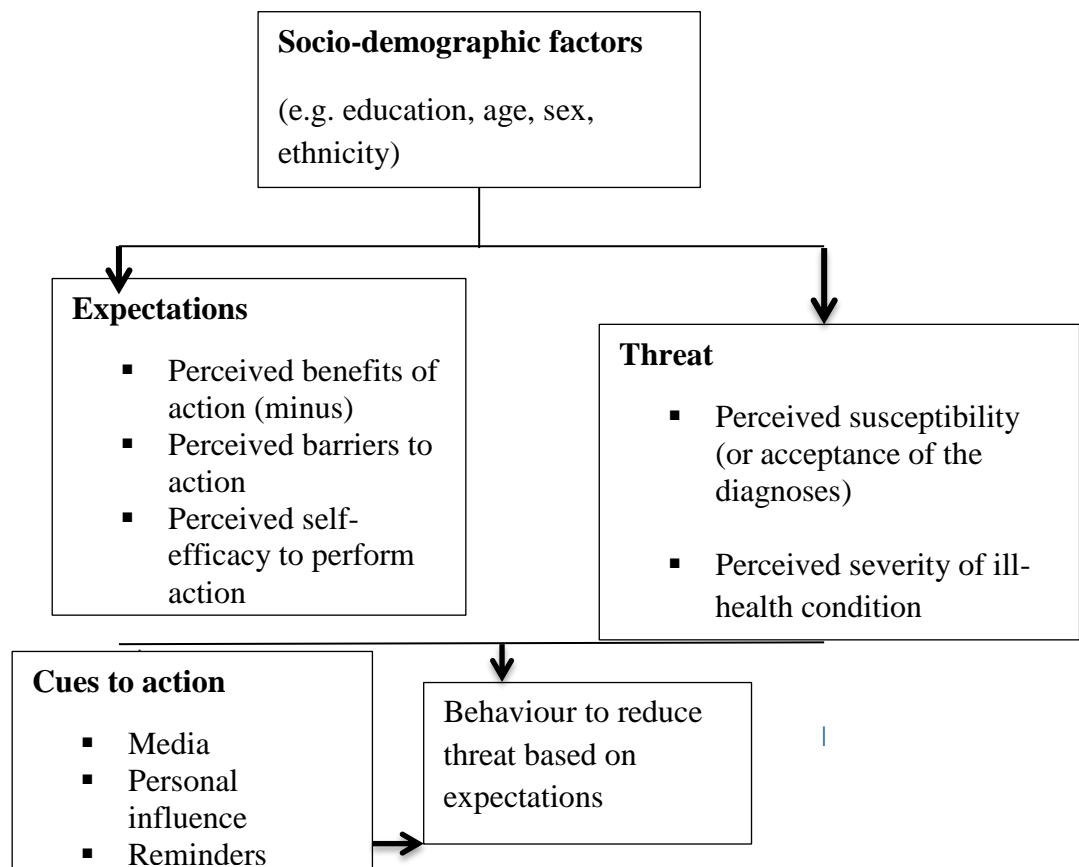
**Socio-demographic factors**

(e.g. education, age, sex, ethnicity)

**Expectations**

- Perceived benefits of action (minus)
- Perceived barriers to action
- Perceived self-efficacy to perform action

**Threat**

- Perceived susceptibility (or acceptance of the diagnoses)
- Perceived severity of ill-health condition

**Cues to action**

- Media
- Personal influence
- Reminders

Behaviour to reduce threat based on expectations